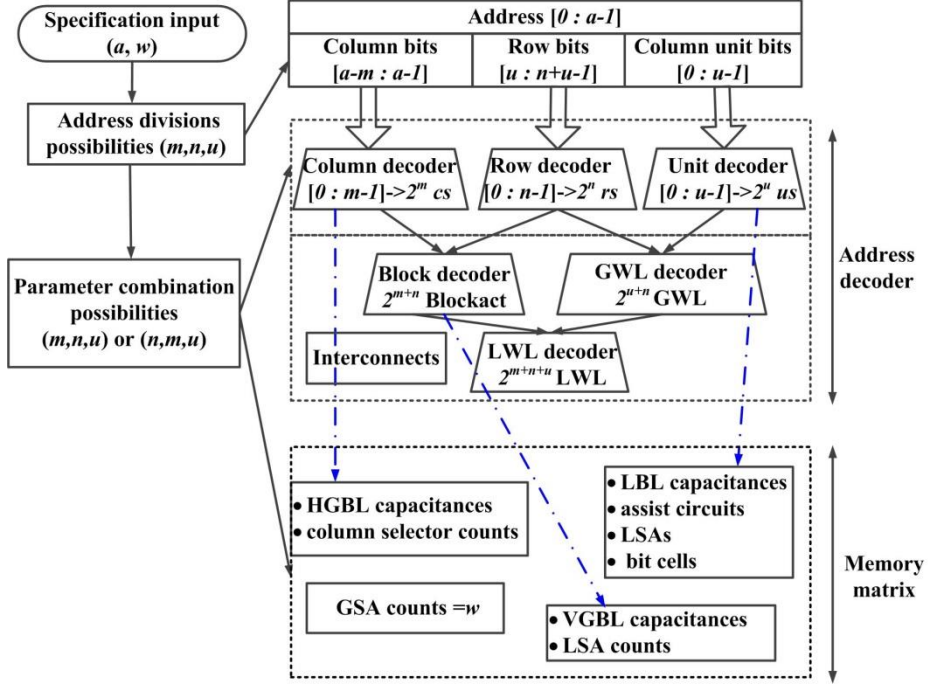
Specification input ($a$, $w$)

Address divisions possibilities ($m$,$n$,$u$)

Parameter combination possibilities ($m$,$n$,$u$) or ($n$,$m$,$u$)

Address [$0 : a-1$]

Column bits [$a-m : a-1$]

Row bits [$u : n+u-1$]

Column unit bits [$0 : u-1$]

Column decoder [$0 : m-1$]->$2^m$ $cs$

Row decoder [$0 : n-1$]->$2^n$ $rs$

Unit decoder [$0 : u-1$]->$2^u$ $us$

Block decoder $2^{m+n}$ Blockact

GWL decoder $2^{u+n}$ GWL

Interconnects

LWL decoder $2^{m+n+u}$ LWL

Address decoder

• HGBL capacitances
• column selector counts

• LBL capacitances
• assist circuits
• LSAs
• bit cells

GSA counts =$w$

• VGBL capacitances
• LSA counts

Memory matrix